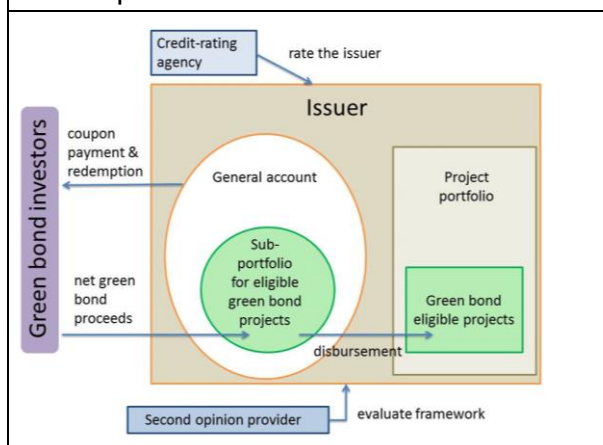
Credit-rating agency

rate the issuer

Issuer

Green bond investors

coupon payment & redemption

General account

Project portfolio

Sub-portfolio for eligible green bond projects

net green bond proceeds

Green bond eligible projects

disbursement

Second opinion provider

evaluate framework